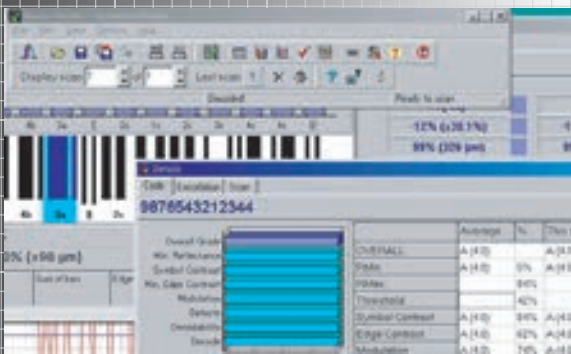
Display scan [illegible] of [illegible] Last scan 1

Decoded

Ready to scan

12% (±38.1%)

99% (309 µm)

4b 3a 3 2a 1a 2a 3a 4a

4b 3a 3 2a

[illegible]

Code Evaluation Scan

98765432123344

Overall Grade

Min. Reflectance

Symbol Contrast

Min. Edge Contrast

Modulation

Defects

Decodability

Decode

0% (±98 µm)

Size of bars

Edge

| | Average | % | This |
|---|---|---|---|
| OVERALL | A (4.0) | | A (4.0) |
| Bars | A (4.0) | 0% | A (4.0) |
| Widths | | 84% | |
| Threshold | | 42% | |
| Symbol Contrast | A (4.0) | 84% | A (4.0) |
| Edge Contrast | A (4.0) | 62% | A (4.0) |
| Modulation | A (4.0) | 74% | A (4.0) |